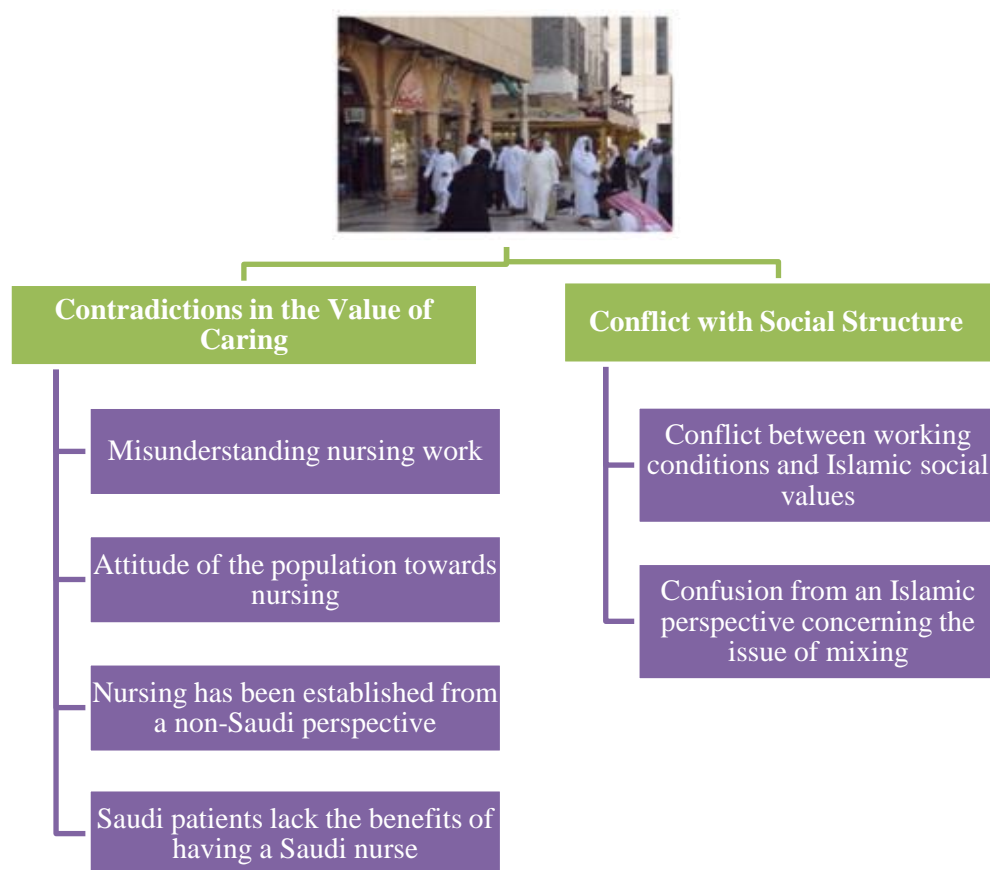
Contradictions in the Value of Caring

Misunderstanding nursing work

Attitude of the population towards nursing

Nursing has been established from a non-Saudi perspective

Saudi patients lack the benefits of having a Saudi nurse

Conflict with Social Structure

Conflict between working conditions and Islamic social values

Confusion from an Islamic perspective concerning the issue of mixing